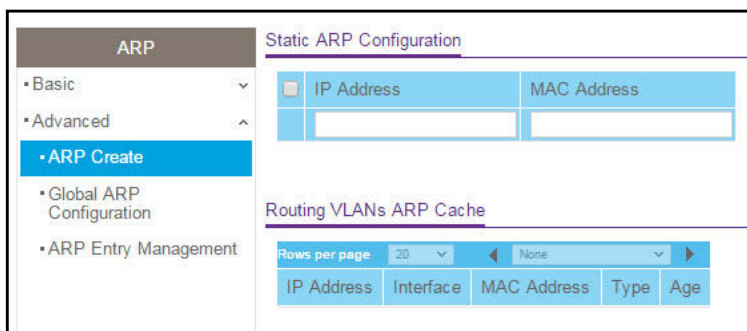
ARP

• Basic

• Advanced

• ARP Create

• Global ARP Configuration

• ARP Entry Management

Static ARP Configuration

| | IP Address | MAC Address |
|---|---|---|
| | | |

Routing VLANs ARP Cache

Rows per page 20 None

| IP Address | Interface | MAC Address | Type | Age |
|---|---|---|---|---|